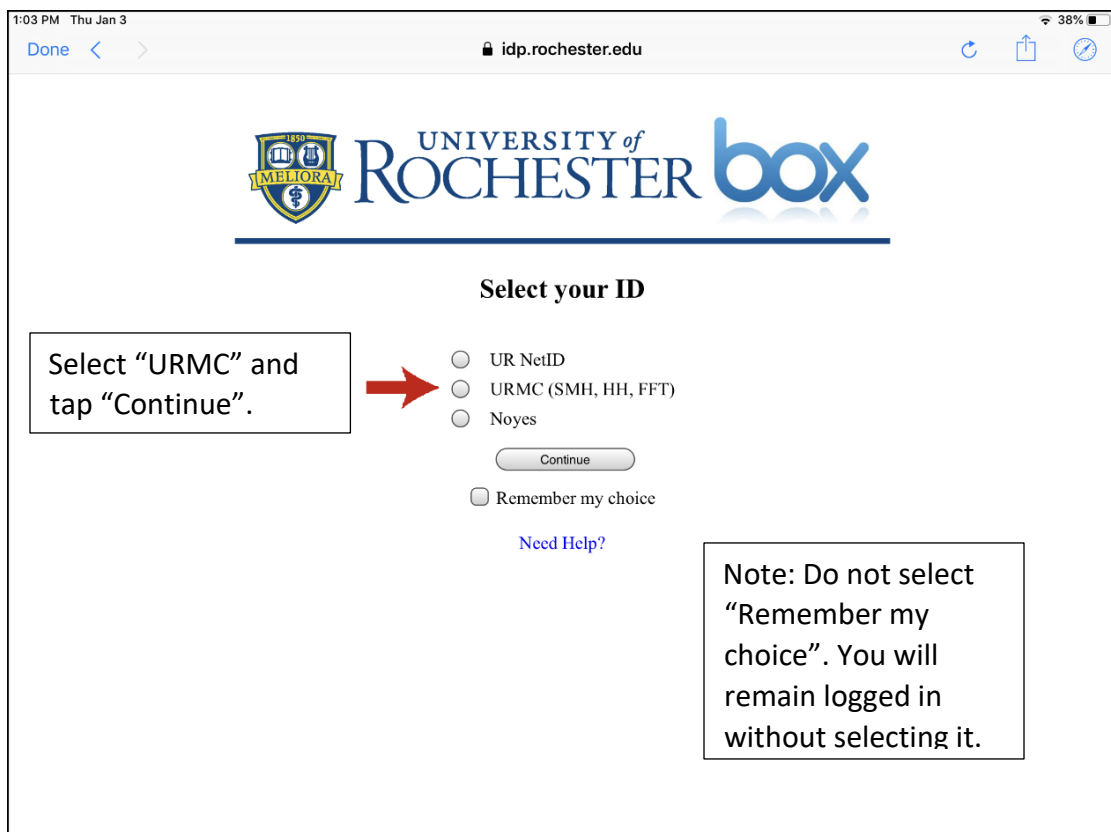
1:03 PM Thu Jan 3

38%

Done

idp.rochester.edu

1850

MELIORA

UNIVERSITY of ROCHESTER box

Select your ID

Select “URMC” and tap “Continue”.

UR NetID

URMC (SMH, HH, FFT)

Noyes

Continue

Remember my choice

Need Help?

Note: Do not select “Remember my choice”. You will remain logged in without selecting it.